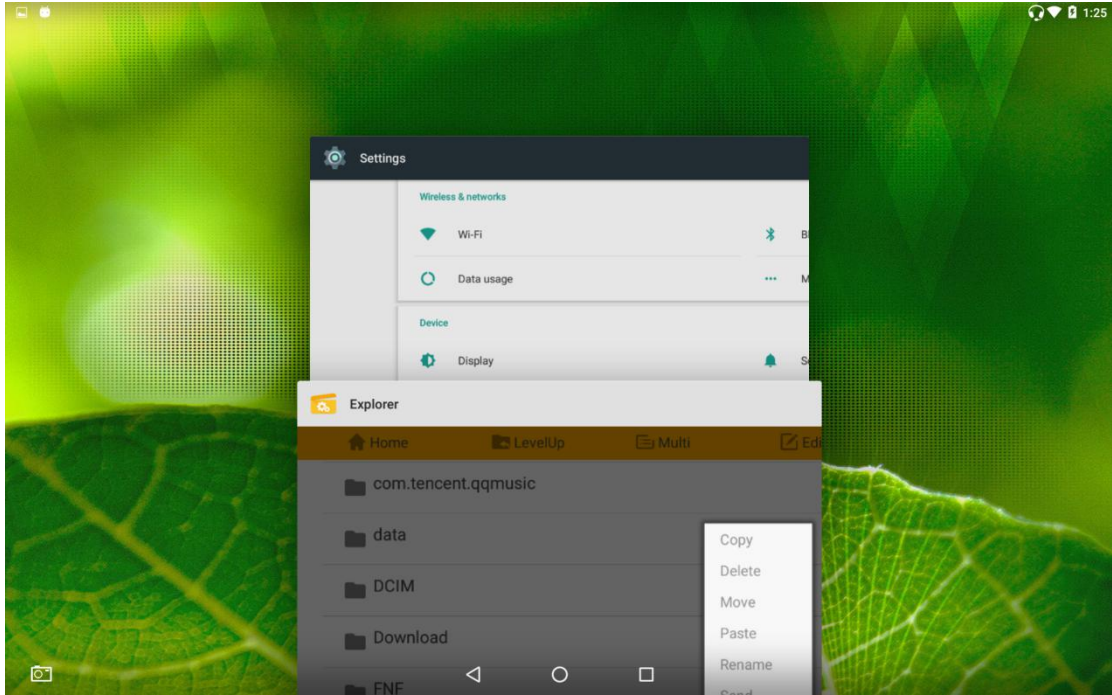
1:25

Settings

Wireless & networks

Wi-Fi

Bl

Data usage

M

Device

Display

S

Explorer

Home

LevelUp

Multi

Edi

com.tencent.qqmusic

data

DCIM

Download

FNF

Copy

Delete

Move

Paste

Rename

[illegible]